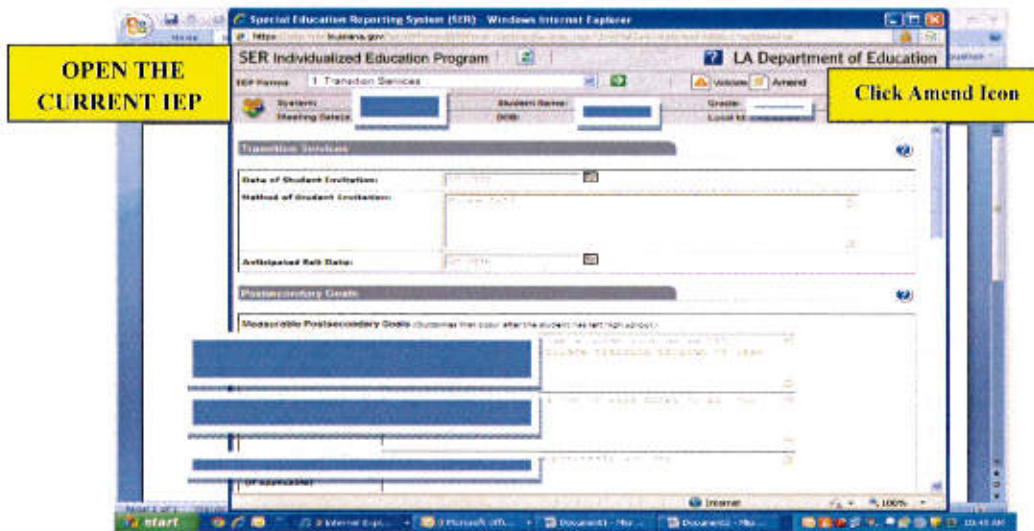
Special Education Reporting System (SER) - Windows Internet Explorer

OPEN THE CURRENT IEP

SER Individualized Education Program

LA Department of Education

Click Amend Icon

IEP Forms: 1 Transition Services

Amend

System:

Student Name:

Grade:

Meeting Date(s):

DOB:

Transition Services

Date of Student Invitation:

Method of Student Invitation:

Anticipated Exit Date:

Postsecondary Goals

Measurable Postsecondary Goals (Outcomes that occur after the student has left high school)

(if applicable)

Internet

100%

start